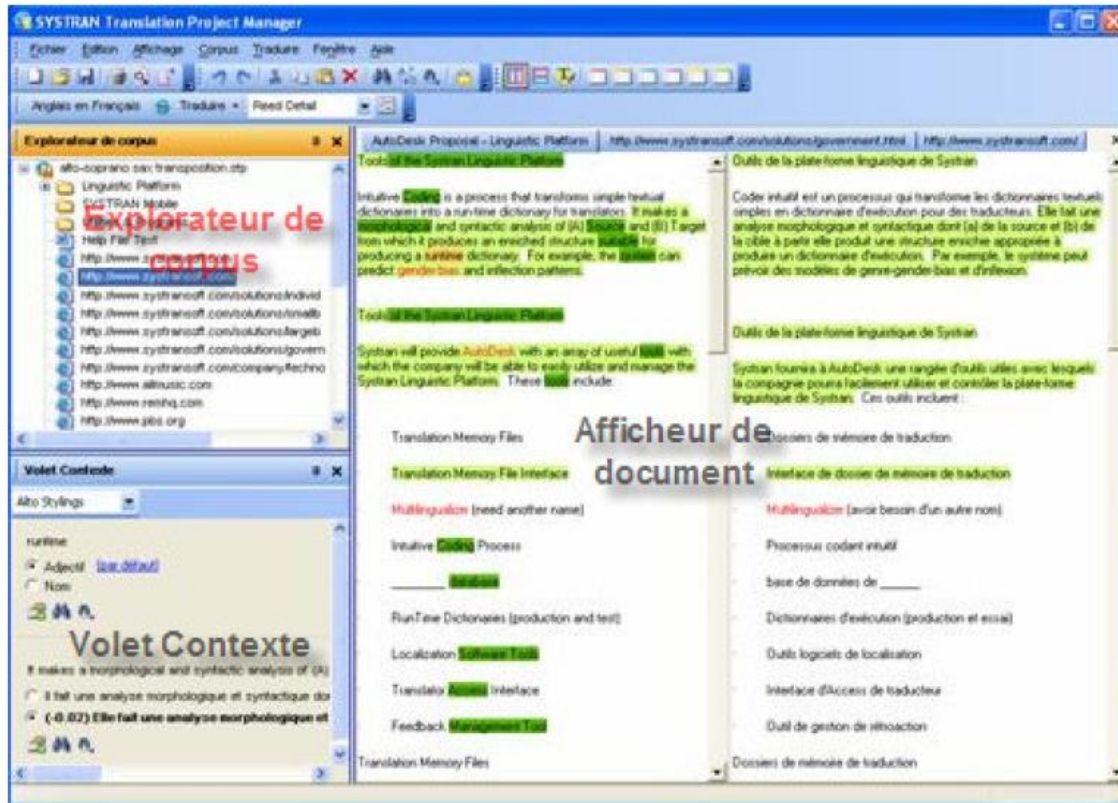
SYSTRAN Translation Project Manager

Fichier Edition Affichage Corpus Traduire Fenêtre Aide

Anglais en Français Traduire Reed Detail

Explorateur de corpus

alto-soprano sax transposition.stp
Linguistic Platform
SYSTRAN Mobile
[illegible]
Help File Test
http://www.s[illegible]
http://www.systransoft.com/
http://www.systransoft.com/solutions/individ
http://www.systransoft.com/solutions/smallb
http://www.systransoft.com/solutions/largeb
http://www.systransoft.com/solutions/govern
http://www.systransoft.com/company/techno
http://www.allmusic.com
http://www.remhq.com
http://www.pbs.org

Explorateur de corpus

Volet Contexte

Alto Stylings

runtime
Adjectif (par défaut)
Nom

Volet Contexte

It makes a morphological and syntactic analysis of (A)
Il fait une analyse morphologique et syntactique do
(-0.02) Elle fait une analyse morphologique et

AutoDesk Proposal - Linguistic Platform | http://www.systransoft.com/solutions/government.html | http://www.systransoft.com/

Tools of the Systran Linguistic Platform

Intuitive Coding is a process that transforms simple textual dictionaries into a run-time dictionary for translators. It makes a morphological and syntactic analysis of (A) Source and (B) Target from which it produces an enriched structure suitable for producing a runtime dictionary. For example, the system can predict gender-bias and inflection patterns.

Tools of the Systran Linguistic Platform

Systran will provide AutoDesk with an array of useful tools with which the company will be able to easily utilize and manage the Systran Linguistic Platform. These tools include:

Translation Memory Files
Translation Memory File Interface
Multilingualizer (need another name)
Intuitive Coding Process
________ database
RunTime Dictionaries (production and test)
Localization Software Tools
Translator Access Interface
Feedback Management Tool
Translation Memory Files

Outils de la plate-forme linguistique de Systran

Coder intuitif est un processus qui transforme les dictionnaires textuels simples en dictionnaire d'exécution pour des traducteurs. Elle fait une analyse morphologique et syntactique dont (a) de la source et (b) de la cible à partir elle produit une structure enrichie appropriée à produire un dictionnaire d'exécution. Par exemple, le système peut prévoir des modèles de genre-gender-bias et d'inflexion.

Outils de la plate-forme linguistique de Systran

Systran fournira à AutoDesk une rangée d'outils utiles avec lesquels la compagnie pourra facilement utiliser et contrôler la plate-forme linguistique de Systran. Ces outils incluent :

Dossiers de mémoire de traduction
Interface de dossier de mémoire de traduction
Multilingualizer (avoir besoin d'un autre nom)
Processus codant intuitif
base de données de ______
Dictionnaires d'exécution (production et essai)
Outils logiciels de localisation
Interface d'Access de traducteur
Outil de gestion de rétroaction
Dossiers de mémoire de traduction

Afficheur de document